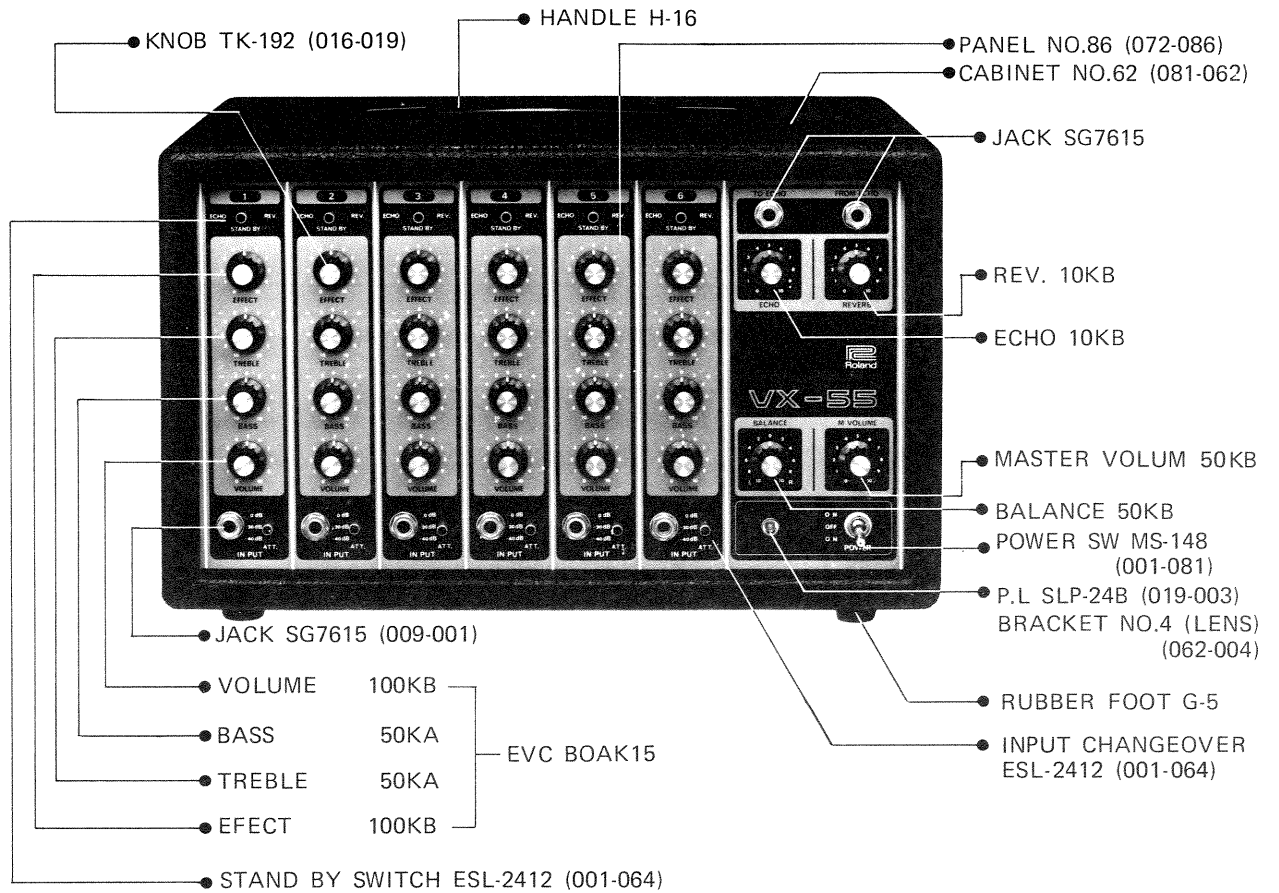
HANDLE H-16

KNOB TK-192 (016-019)

PANEL NO.86 (072-086)

CABINET NO.62 (081-062)

JACK SG7615

1 2 3 4 5 6

ECHO REV. STAND BY

EFFECT

TREBLE

BASS

VOLUME

0 dB -20 dB -40 dB ATT.

IN PUT

TO ECHO FROM ECHO

ECHO REVERB

Roland

VX-55

BALANCE M.VOLUME

ON OFF ON POWER

REV. 10KB

ECHO 10KB

MASTER VOLUM 50KB

BALANCE 50KB

POWER SW MS-148 (001-081)

P.L SLP-24B (019-003)

BRACKET NO.4 (LENS) (062-004)

RUBBER FOOT G-5

INPUT CHANGEOVER ESL-2412 (001-064)

JACK SG7615 (009-001)

VOLUME 100KB

BASS 50KA

TREBLE 50KA

EFECT 100KB

EVC BOAK15

STAND BY SWITCH ESL-2412 (001-064)